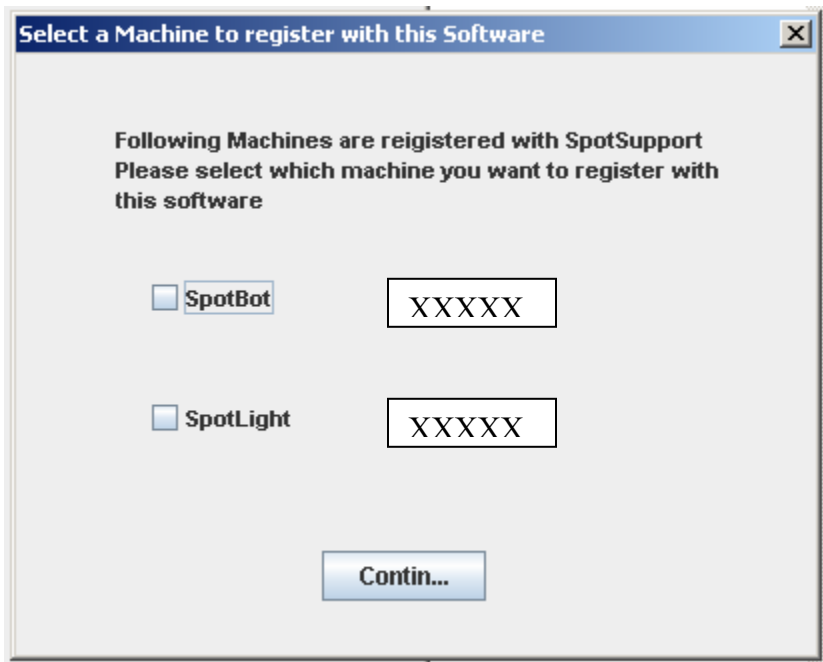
Select a Machine to register with this Software

Following Machines are reigistered with SpotSupport
Please select which machine you want to register with this software

SpotBot XXXXX

SpotLight XXXXX

Contin...